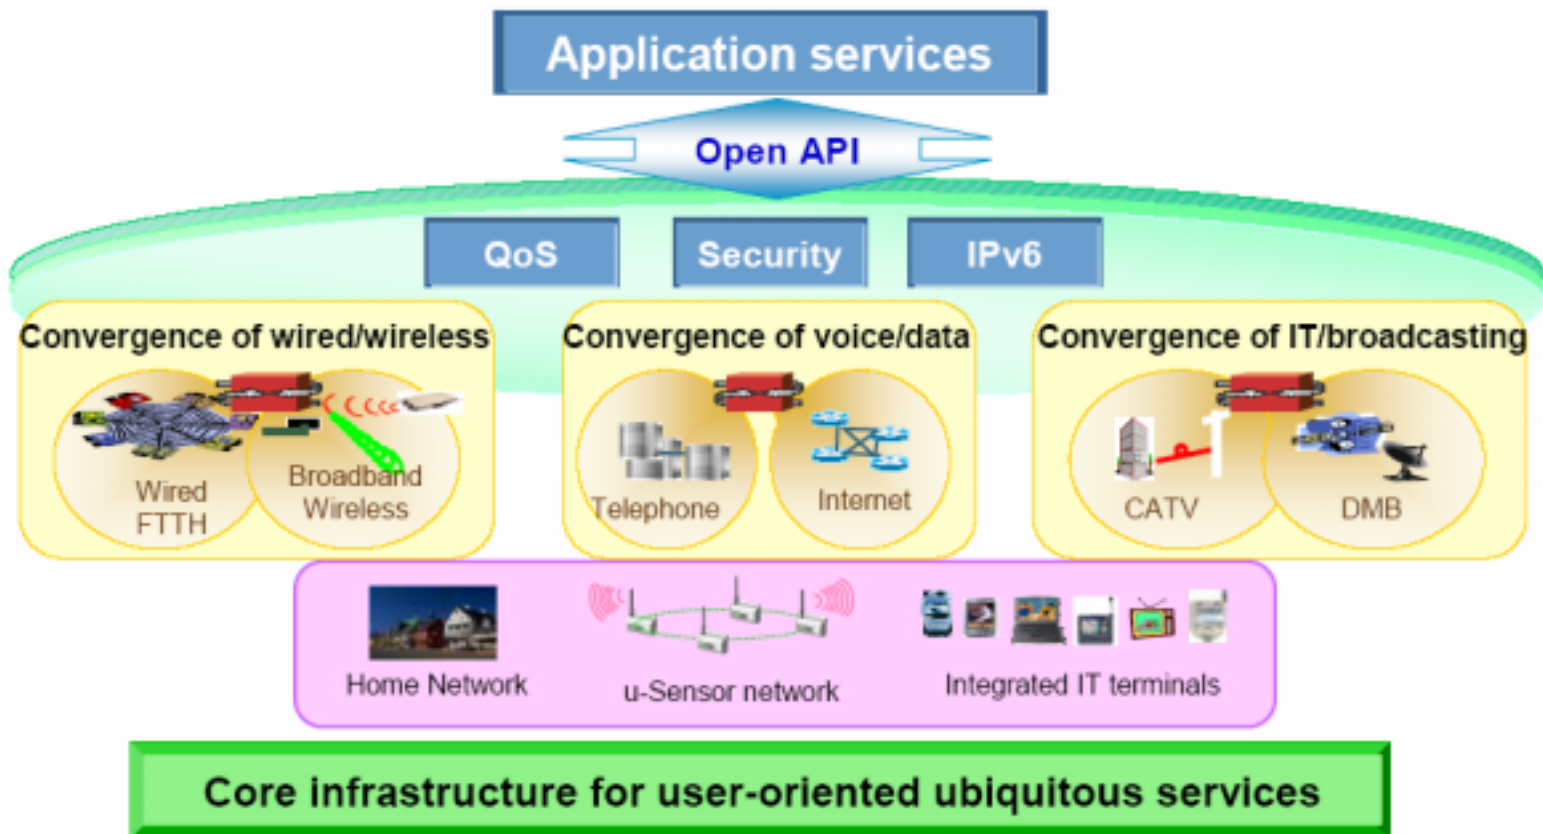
Application services

Open API

QoS

Security

IPv6

Convergence of wired/wireless

Wired FTTH

Broadband Wireless

Convergence of voice/data

Telephone

Internet

Convergence of IT/broadcasting

CATV

DMB

Home Network

u-Sensor network

Integrated IT terminals

Core infrastructure for user-oriented ubiquitous services